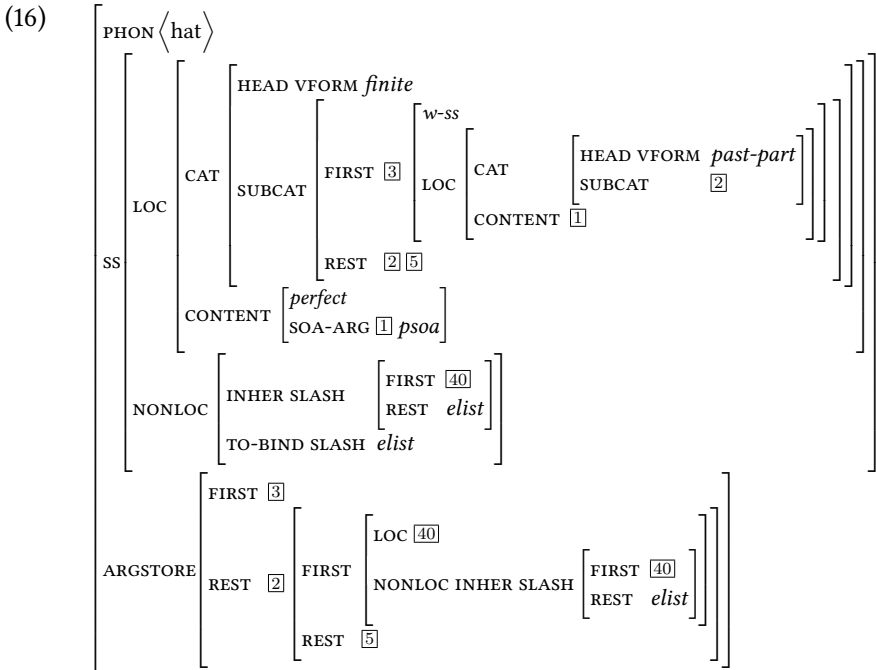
(16) PHON $\langle$ hat $\rangle$

SS LOC CAT HEAD VFORM *finite*

SUBCAT FIRST $\boxed{3}$ *w-ss* LOC CAT HEAD VFORM *past-part* SUBCAT $\boxed{2}$

CONTENT $\boxed{1}$

REST $\boxed{2}$ $\boxed{5}$

CONTENT *perfect* SOA-ARG $\boxed{1}$ *psoa*

NONLOC INHER SLASH FIRST $\boxed{40}$ REST *elist*

TO-BIND SLASH *elist*

ARGSTORE FIRST $\boxed{3}$

REST $\boxed{2}$ FIRST LOC $\boxed{40}$

NONLOC INHER SLASH FIRST $\boxed{40}$ REST *elist*

REST $\boxed{5}$